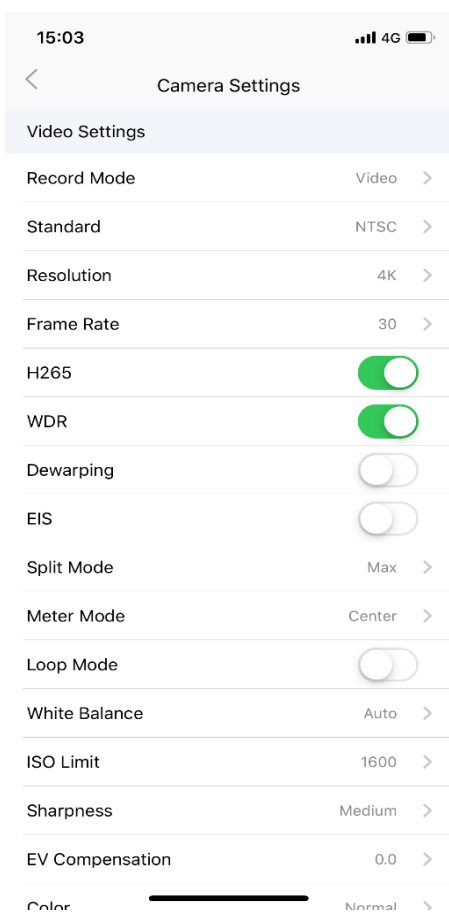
15:03

4G

<

Camera Settings

Video Settings

Record Mode Video >

Standard NTSC >

Resolution 4K >

Frame Rate 30 >

H265

WDR

Dewarping

EIS

Split Mode Max >

Meter Mode Center >

Loop Mode

White Balance Auto >

ISO Limit 1600 >

Sharpness Medium >

EV Compensation 0.0 >

Color Normal >